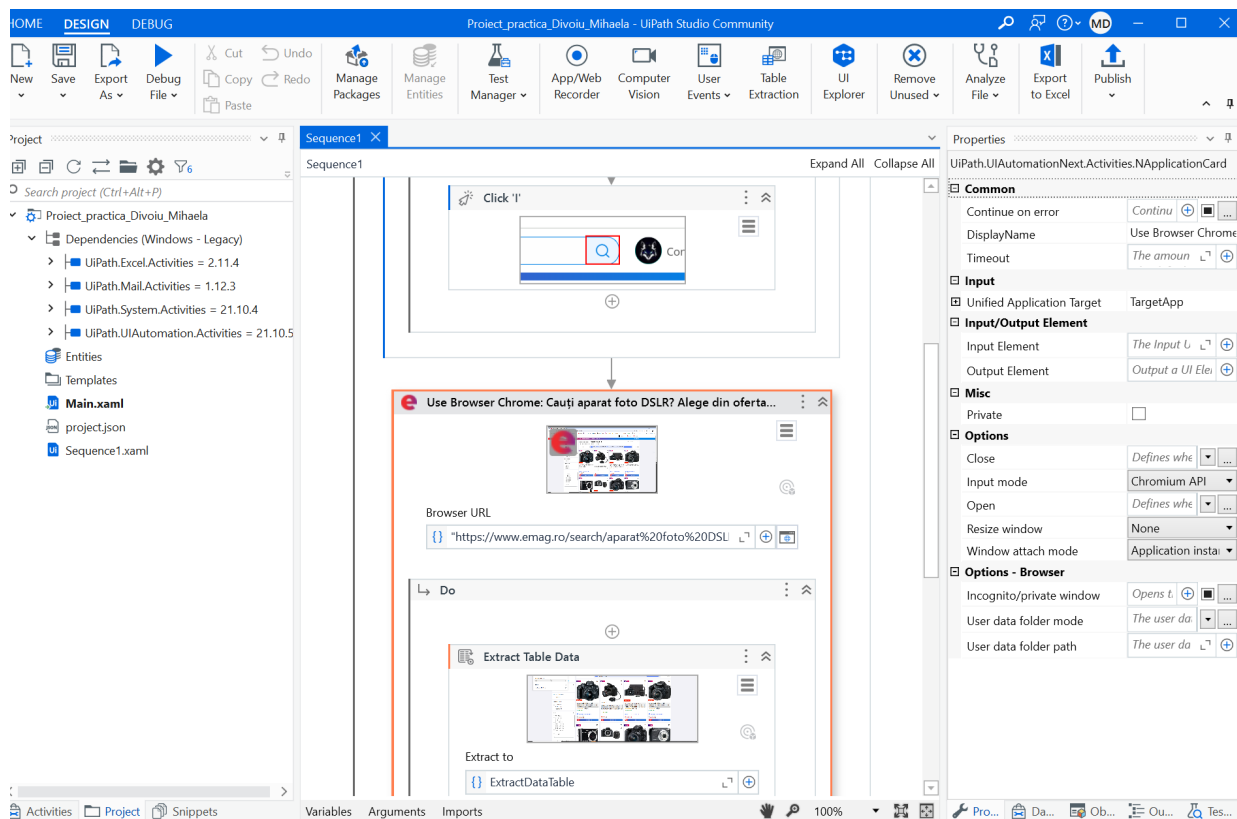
HOME DESIGN DEBUG

Proiect_practica_Divoiu_Mihaela - UiPath Studio Community

MD

New Save Export As Debug File Cut Copy Paste Undo Redo Manage Packages Manage Entities Test Manager App/Web Recorder Computer Vision User Events Table Extraction UI Explorer Remove Unused Analyze File Export to Excel Publish

Project

Search project (Ctrl+Alt+P)

Proiect_practica_Divoiu_Mihaela
Dependencies (Windows - Legacy)
UiPath.Excel.Activities = 2.11.4
UiPath.Mail.Activities = 1.12.3
UiPath.System.Activities = 21.10.4
UiPath.UIAutomation.Activities = 21.10.5
Entities
Templates
Main.xaml
project.json
Sequence1.xaml

Sequence1

Sequence1 Expand All Collapse All

Click 'I'

Cor

Use Browser Chrome: Cauți aparat foto DSLR? Alege din oferta...

Browser URL
"https://www.emag.ro/search/aparat%20foto%20DSL

Do

Extract Table Data

Extract to
ExtractDataTable

Properties

UiPath.UIAutomationNext.Activities.NApplicationCard

Common
Continue on error | Continu
DisplayName | Use Browser Chrome
Timeout | The amoun
Input
Unified Application Target | TargetApp
Input/Output Element
Input Element | The Input U
Output Element | Output a UI Ele
Misc
Private
Options
Close | Defines whe
Input mode | Chromium API
Open | Defines whe
Resize window | None
Window attach mode | Application insta
Options - Browser
Incognito/private window | Opens t
User data folder mode | The user da
User data folder path | The user da

Activities Project Snippets Variables Arguments Imports 100% Pro... Da... Ob... Ou... Tes...